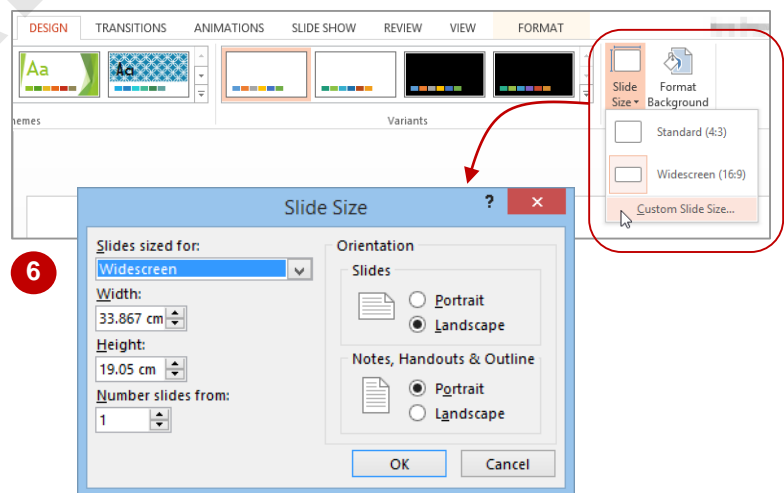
DESIGN TRANSITIONS ANIMATIONS SLIDE SHOW REVIEW VIEW FORMAT

Aa Aa

hemes

Variants

Slide Size

Format Background

Standard (4:3)

Widescreen (16:9)

Custom Slide Size...

6

Slide Size

?

Slides sized for:

Widescreen

Width:

33.867 cm

Height:

19.05 cm

Number slides from:

1

Orientation

Slides

Portrait

Landscape

Notes, Handouts & Outline

Portrait

Landscape

OK

Cancel